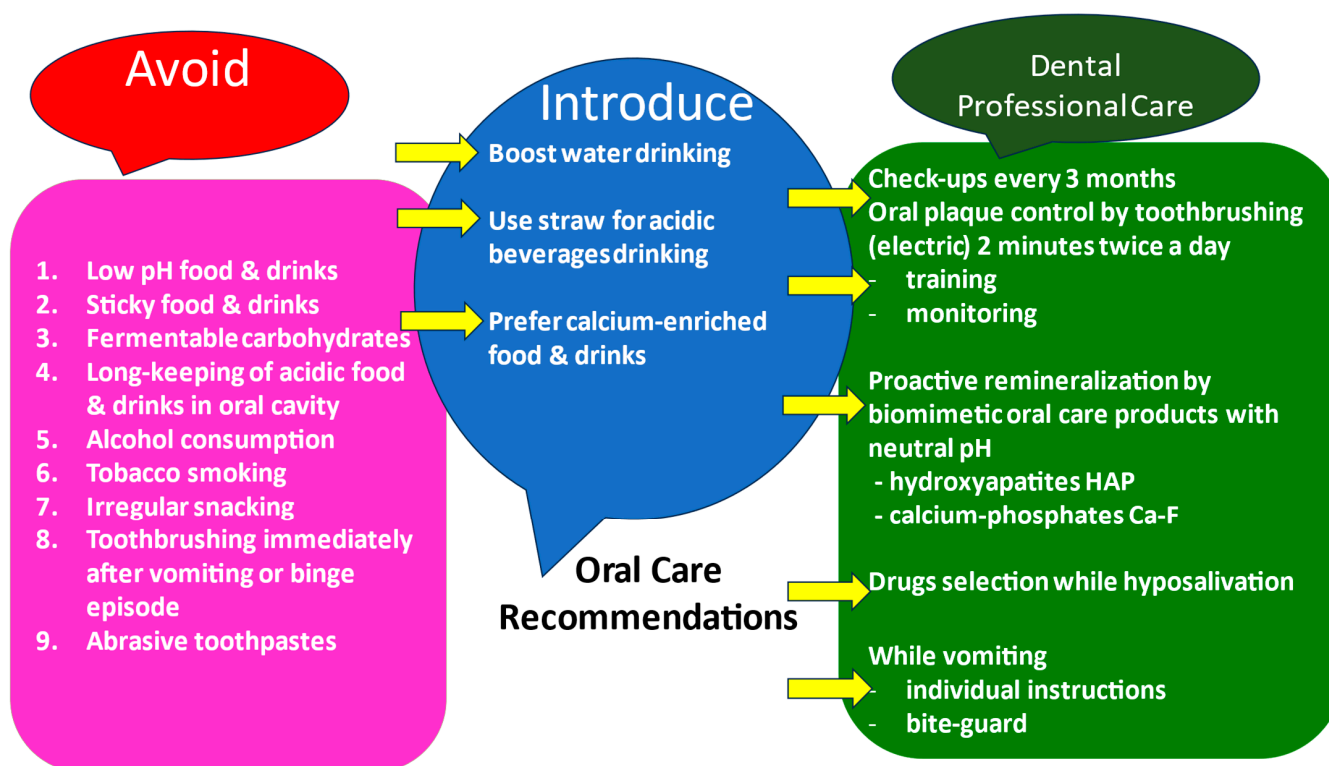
Avoid

1. Low pH food & drinks
2. Sticky food & drinks
3. Fermentable carbohydrates
4. Long-keeping of acidic food & drinks in oral cavity
5. Alcohol consumption
6. Tobacco smoking
7. Irregular snacking
8. Toothbrushing immediately after vomiting or binge episode
9. Abrasive toothpastes

Introduce

Boost water drinking

Use straw for acidic beverages drinking

Prefer calcium-enriched food & drinks

Oral Care Recommendations

Dental Professional Care

Check-ups every 3 months
Oral plaque control by toothbrushing (electric) 2 minutes twice a day
- training
- monitoring

Proactive remineralization by biomimetic oral care products with neutral pH
- hydroxyapatites HAP
- calcium-phosphates Ca-F

Drugs selection while hyposalivation

While vomiting
- individual instructions
- bite-guard